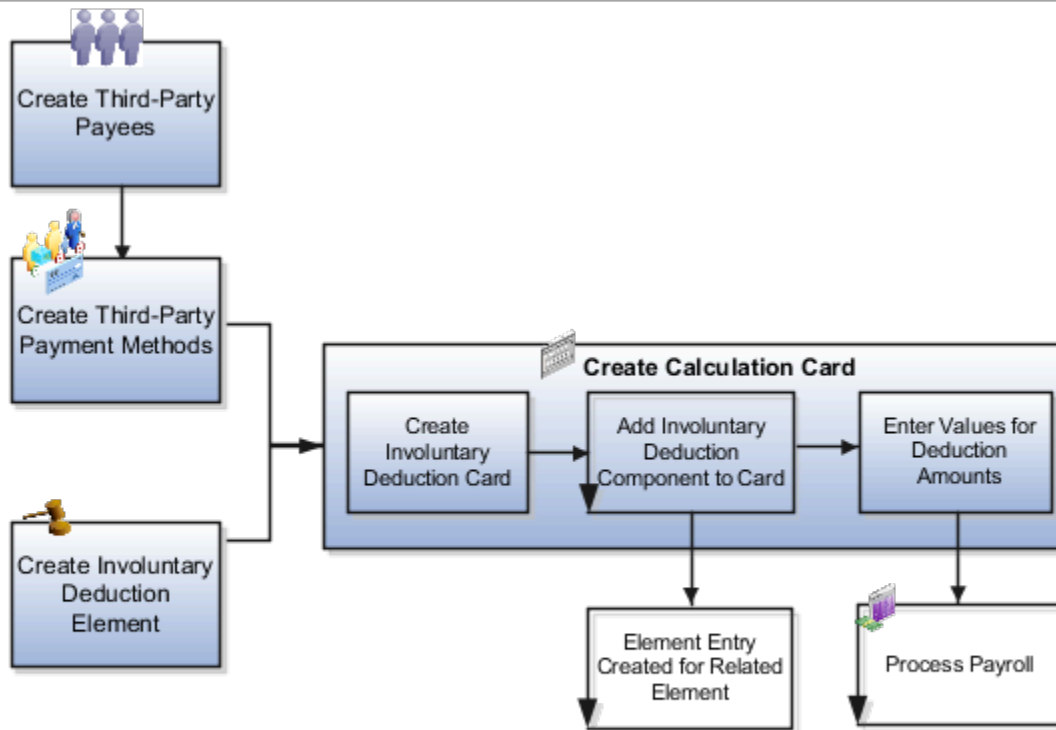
Create Third-Party Payees

Create Third-Party Payment Methods

Create Involuntary Deduction Element

Create Calculation Card

Create Involuntary Deduction Card

Add Involuntary Deduction Component to Card

Enter Values for Deduction Amounts

Element Entry Created for Related Element

Process Payroll